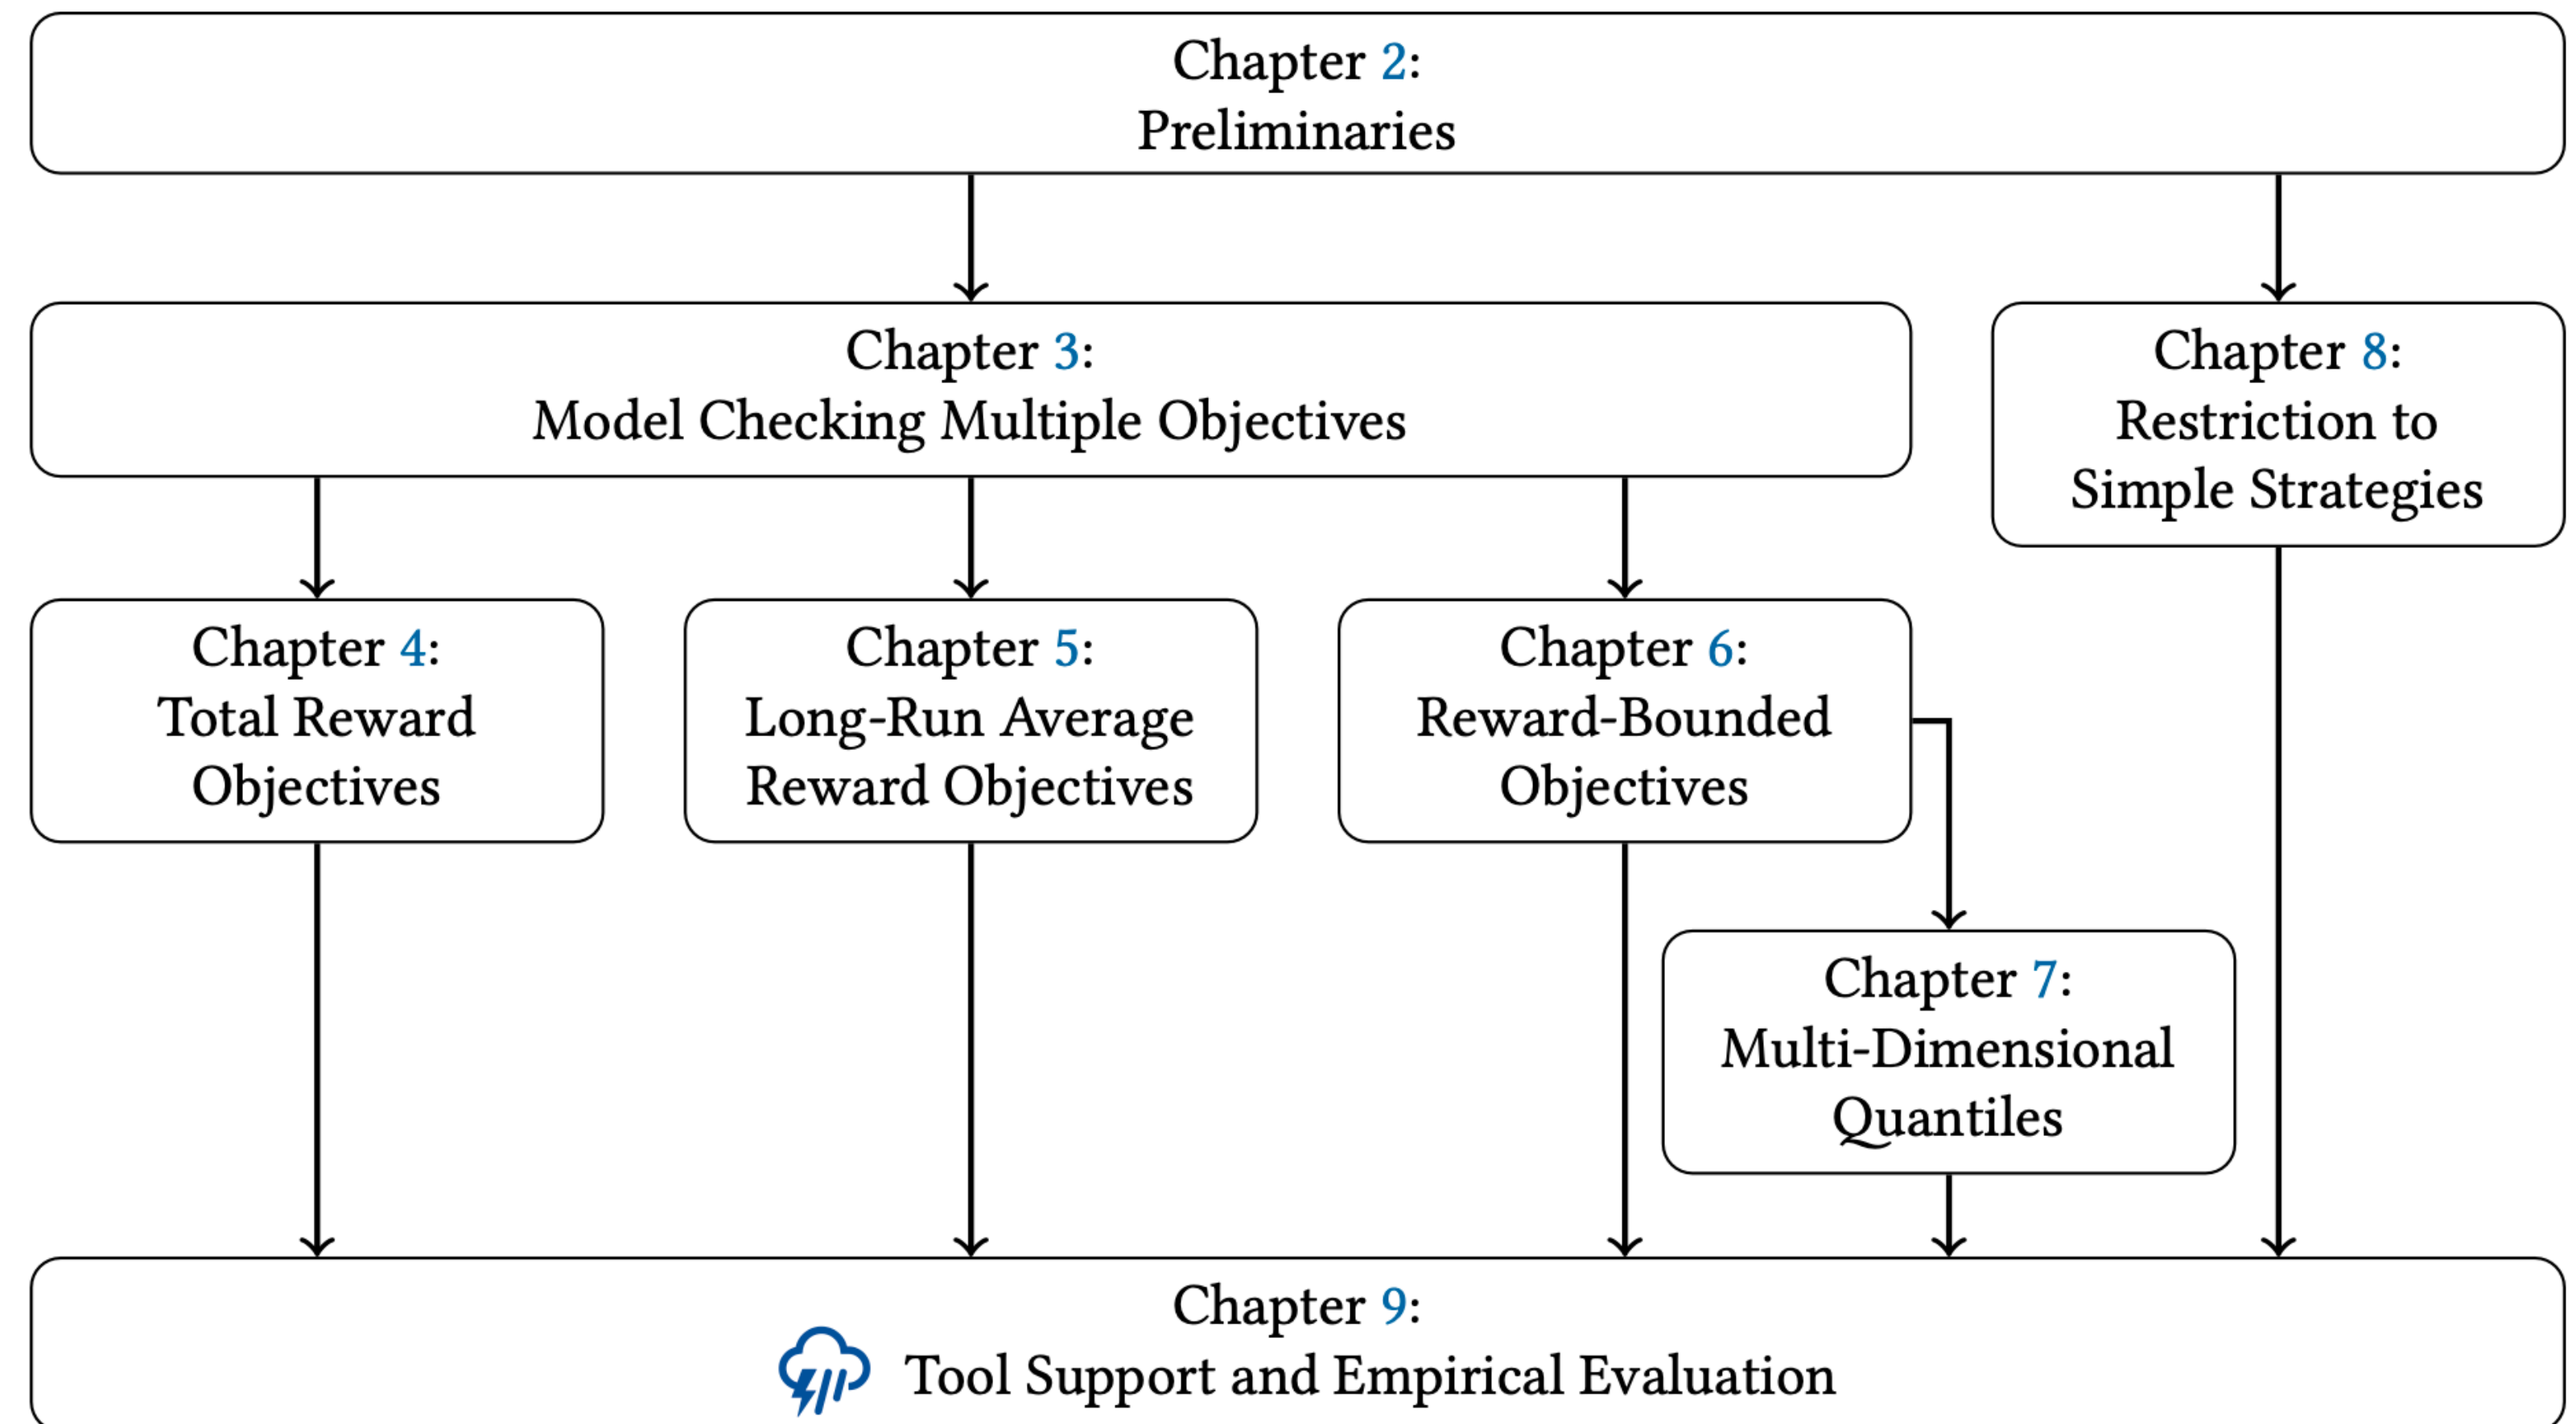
Chapter 2:
Preliminaries

Chapter 3:
Model Checking Multiple Objectives

Chapter 8:
Restriction to Simple Strategies

Chapter 4:
Total Reward Objectives

Chapter 5:
Long-Run Average Reward Objectives

Chapter 6:
Reward-Bounded Objectives

Chapter 7:
Multi-Dimensional Quantiles

Chapter 9:
Tool Support and Empirical Evaluation